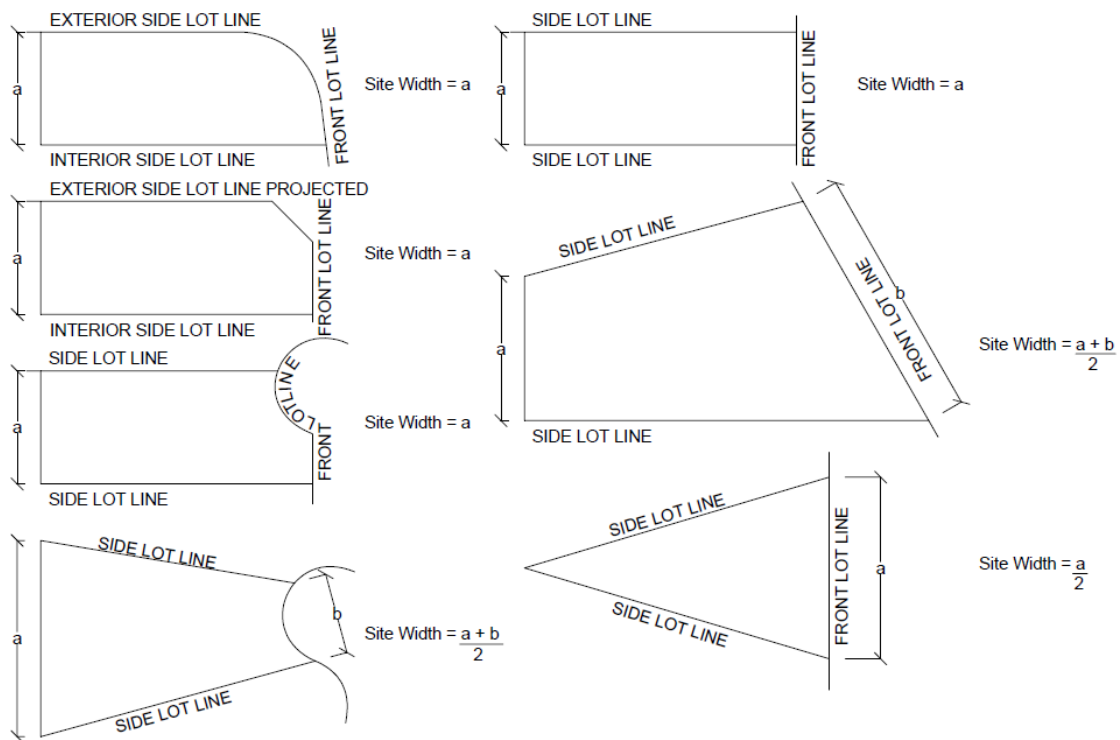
EXTERIOR SIDE LOT LINE
a
FRONT LOT LINE
INTERIOR SIDE LOT LINE
Site Width = a

SIDE LOT LINE
a
FRONT LOT LINE
SIDE LOT LINE
Site Width = a

EXTERIOR SIDE LOT LINE PROJECTED
a
FRONT LOT LINE
INTERIOR SIDE LOT LINE
Site Width = a

SIDE LOT LINE
a
FRONT LOT LINE
b
SIDE LOT LINE
Site Width = $\frac{a + b}{2}$

SIDE LOT LINE
a
FRONT LOT LINE
SIDE LOT LINE
Site Width = a

SIDE LOT LINE
a
b
SIDE LOT LINE
Site Width = $\frac{a + b}{2}$

SIDE LOT LINE
SIDE LOT LINE
FRONT LOT LINE
a
Site Width = $\frac{a}{2}$